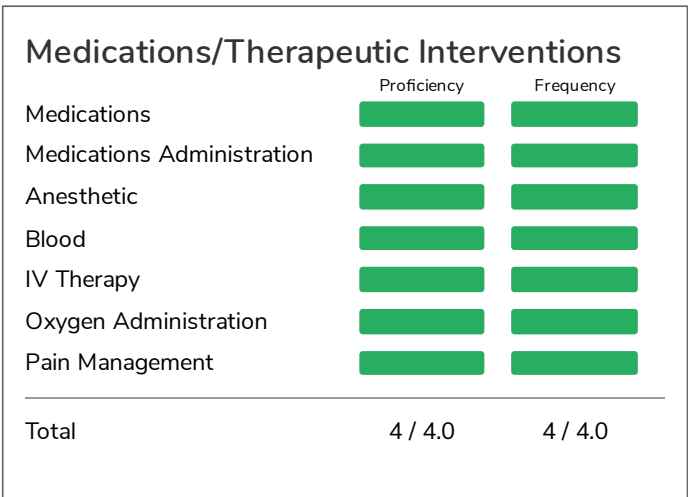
Medications/Therapeutic Interventions

| | Proficiency | Frequency |
|---|---|---|
| Medications | | |
| Medications Administration | | |
| Anesthetic | | |
| Blood | | |
| IV Therapy | | |
| Oxygen Administration | | |
| Pain Management | | |
| Total | 4 / 4.0 | 4 / 4.0 |